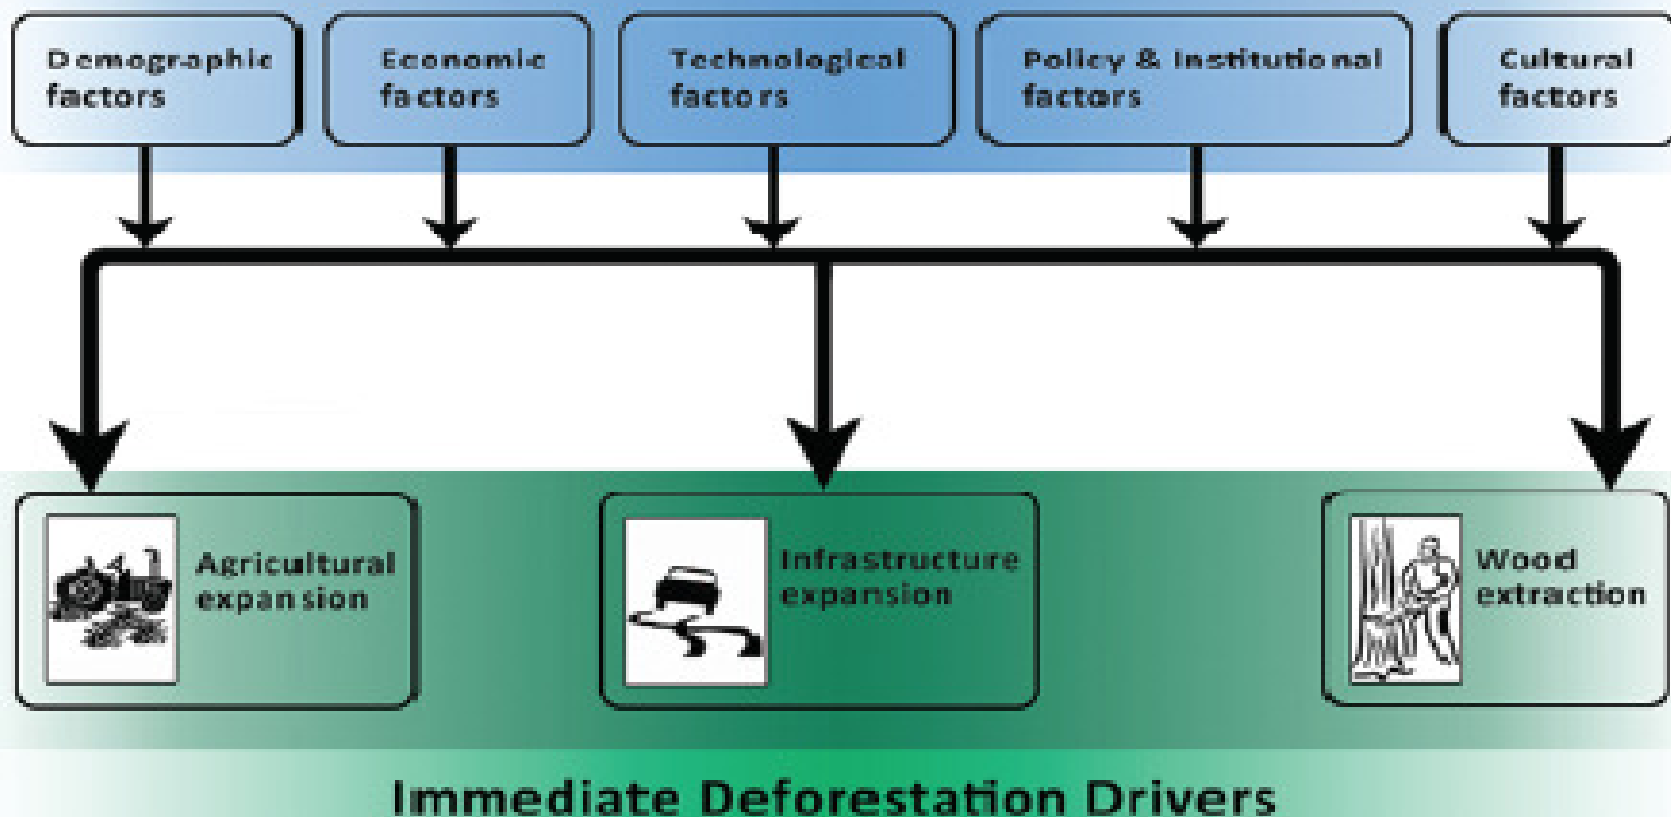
Demographic factors

Economic factors

Technological factors

Policy & Institutional factors

Cultural factors

Agricultural expansion

Infrastructure expansion

Wood extraction

Immediate Deforestation Drivers